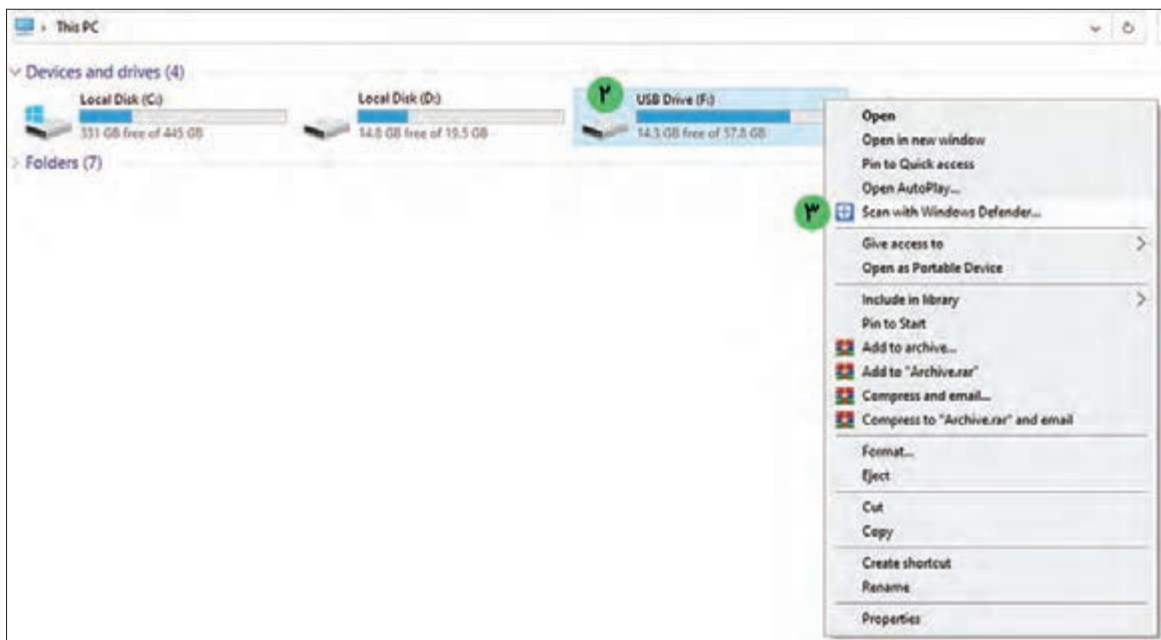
This PC

Devices and drives (4)

Local Disk (C:)
331 GB free of 445 GB

Local Disk (D:)
14.8 GB free of 19.5 GB

۲

USB Drive (F:)
14.3 GB free of 57.8 GB

Folders (7)

Open
Open in new window
Pin to Quick access
Open AutoPlay...
۳
Scan with Windows Defender...
Give access to
Open as Portable Device
Include in library
Pin to Start
Add to archive...
Add to "Archive.rar"
Compress and email...
Compress to "Archive.rar" and email
Format...
Eject
Cut
Copy
Create shortcut
Rename
Properties